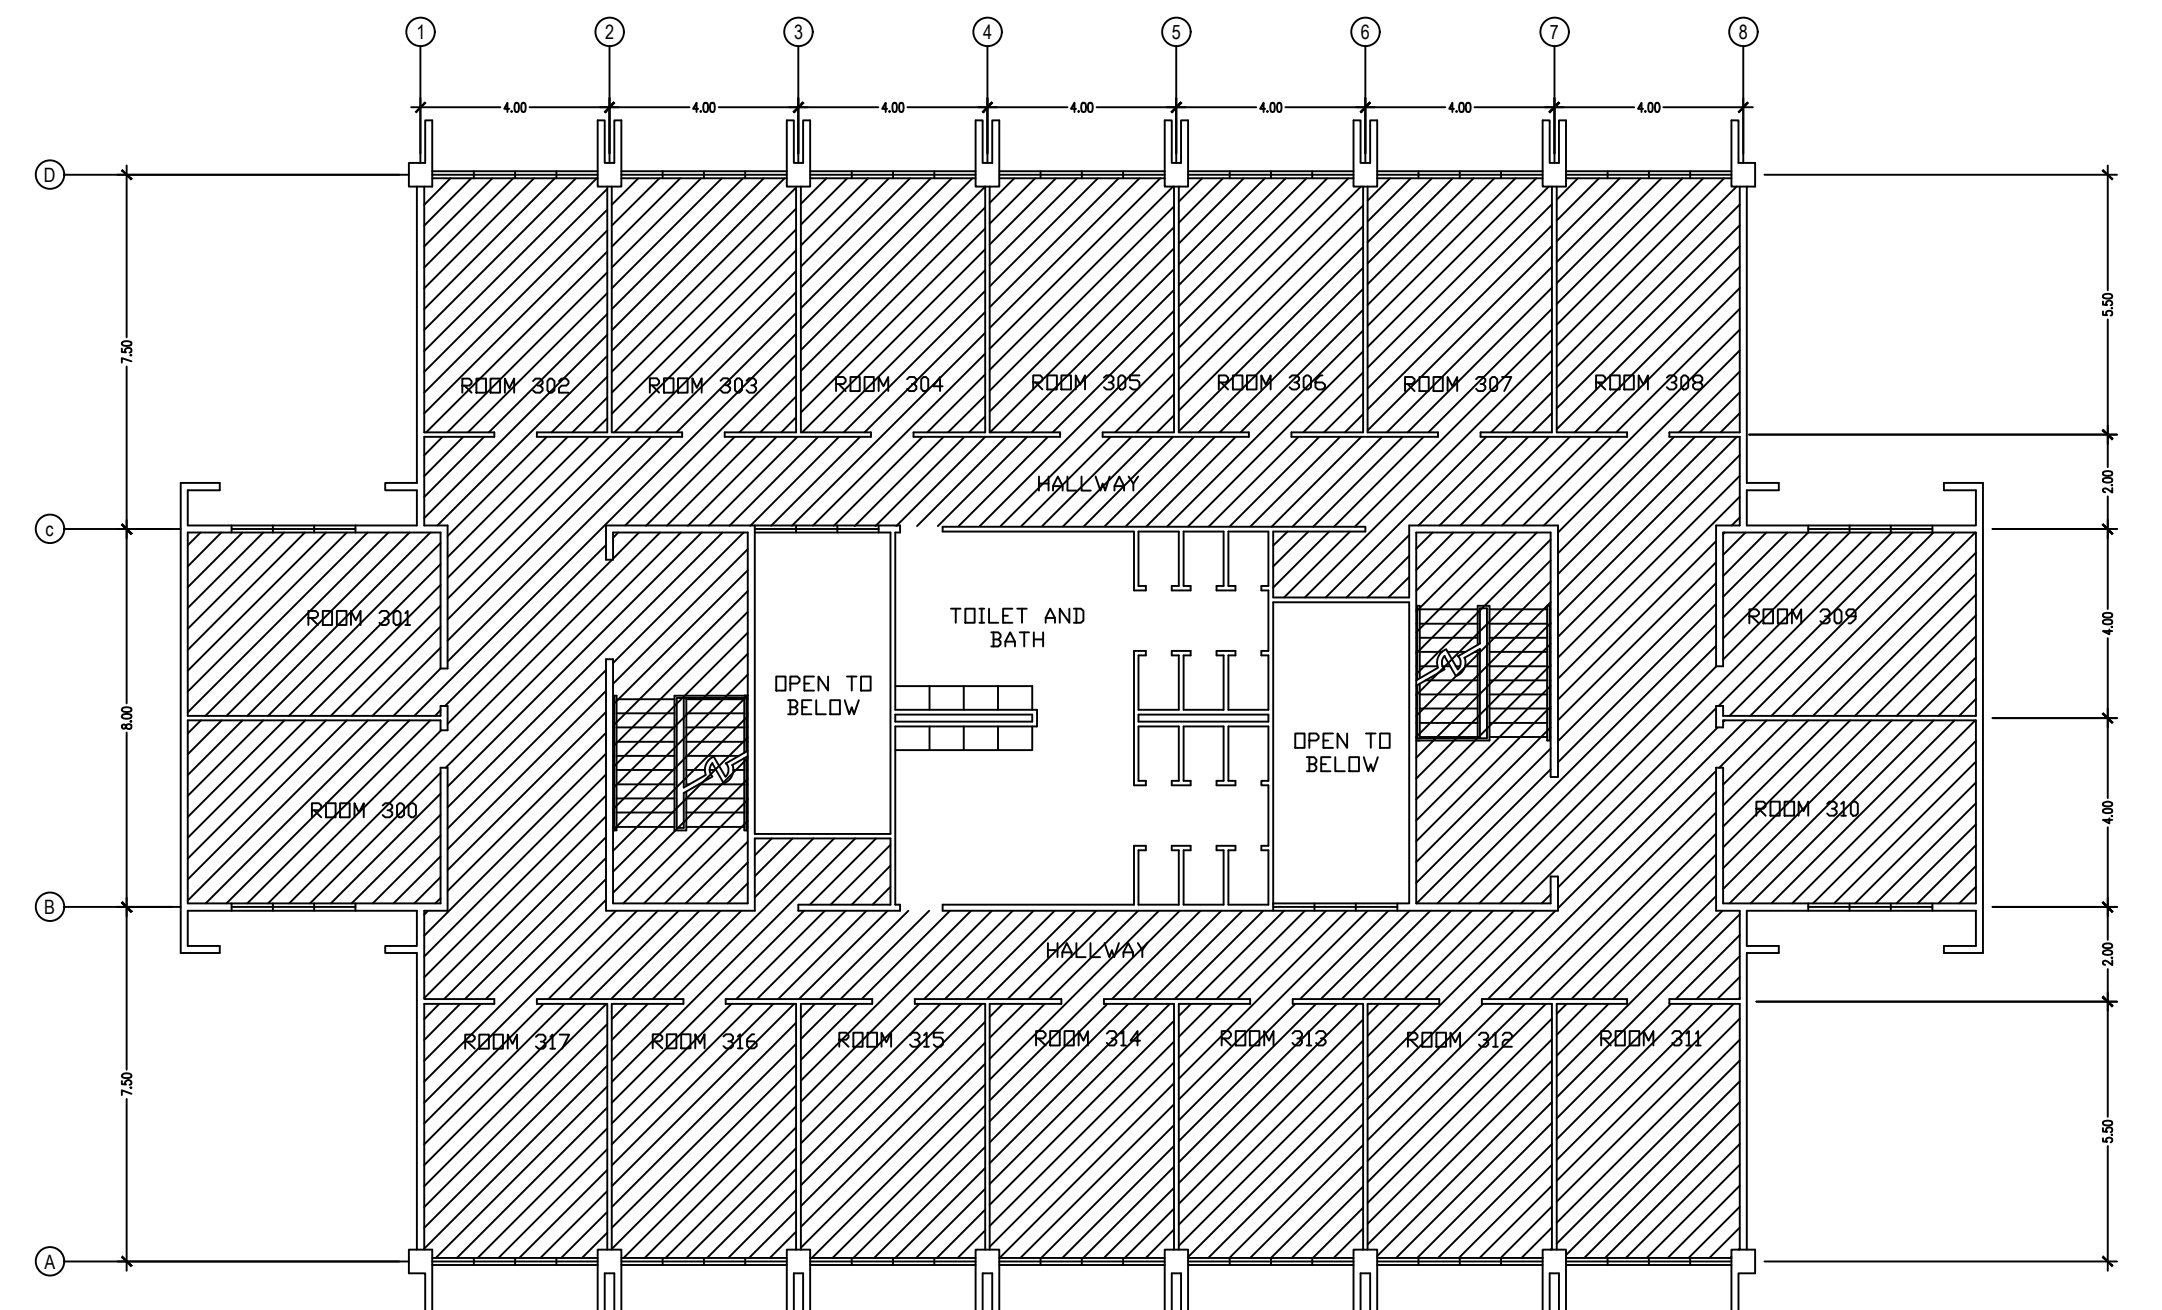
1 2 3 4 5 6 7 8

4.00 4.00 4.00 4.00 4.00 4.00 4.00

D

C

B

A

7.50

8.00

7.50

5.50

2.00

4.00

4.00

2.00

5.50

ROOM 302 ROOM 303 ROOM 304 ROOM 305 ROOM 306 ROOM 307 ROOM 308

HALLWAY

ROOM 301

ROOM 300

OPEN TO BELOW

TOILET AND BATH

OPEN TO BELOW

ROOM 309

ROOM 310

HALLWAY

ROOM 317 ROOM 316 ROOM 315 ROOM 314 ROOM 313 ROOM 312 ROOM 311